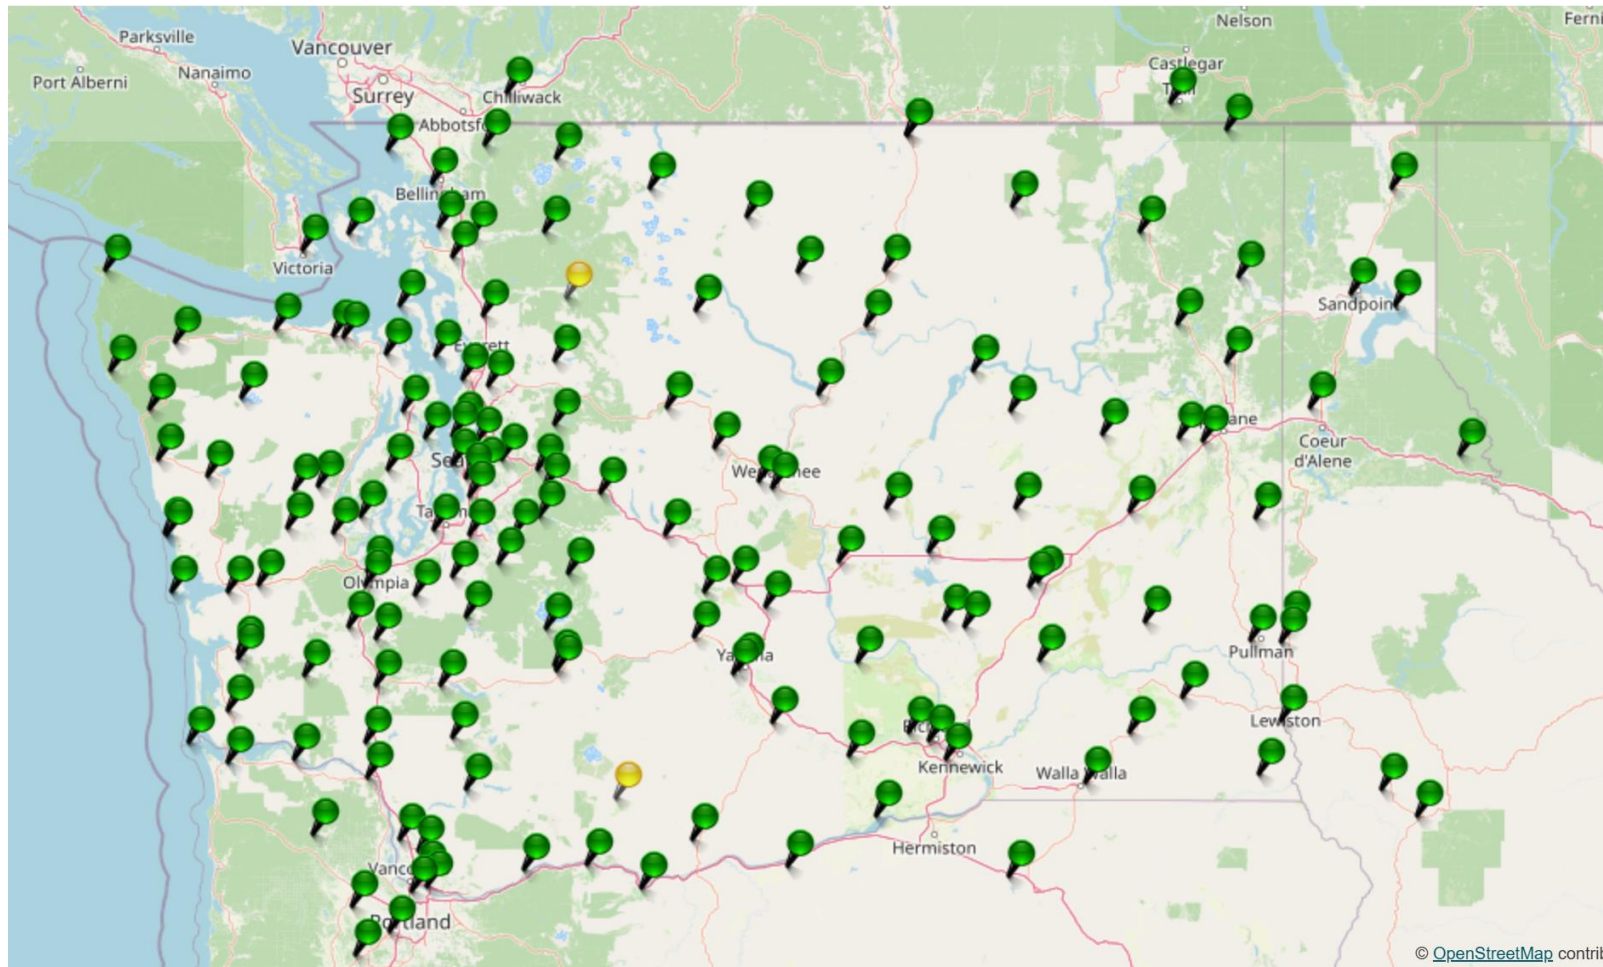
Nelson
Ferni
Parksville
Vancouver
Port Alberni
Nanaimo
Surrey
Chilliwack
Castlegar
Trail
Abbotsf
Bellingham
Victoria
Sandpoin
Everett
Seattle
Wenatchee
Spokane
Coeur d'Alene
Tacoma
Olympia
Yakima
Pullman
Richland
Lewiston
Kennewick
Walla Walla
Hermiston
Vanc
Portland
© OpenStreetMap contri